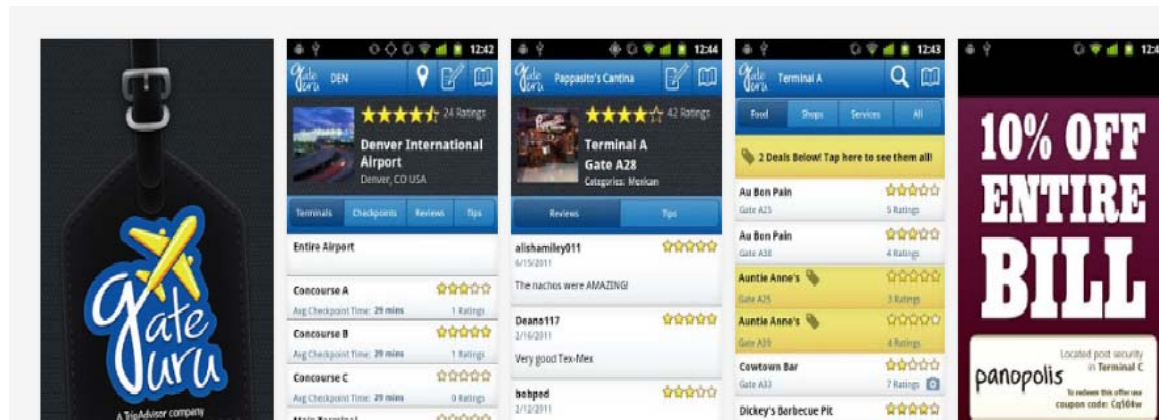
gate guru
A TripAdvisor company

12:42
gate guru DEN
24 Ratings
Denver International Airport
Denver, CO USA
Terminals Checkpoints Reviews Tips
Entire Airport
Concourse A
Avg Checkpoint Time: 29 mins
1 Ratings
Concourse B
Avg Checkpoint Time: 29 mins
1 Ratings
Concourse C
Avg Checkpoint Time: 29 mins
0 Ratings
Main Terminal

12:44
gate guru Pappasito's Cantina
42 Ratings
Terminal A
Gate A28
Categories: Mexican
Reviews Tips
alishamiley011
6/15/2011
The nachos were AMAZING!
Deano117
2/16/2011
Very good Tex-Mex
bobped
2/12/2011

12:43
gate guru Terminal A
Food Shops Services All
2 Deals Below! Tap here to see them all!
Au Bon Pain
Gate A25
5 Ratings
Au Bon Pain
Gate A38
4 Ratings
Auntie Anne's
Gate A25
3 Ratings
Auntie Anne's
Gate A39
4 Ratings
Cowtown Bar
Gate A33
7 Ratings
Dickey's Barbecue Pit

12:
10% OFF ENTIRE BILL
panopolis
Located post security in Terminal C
To redeem this offer use coupon code: Cq504w